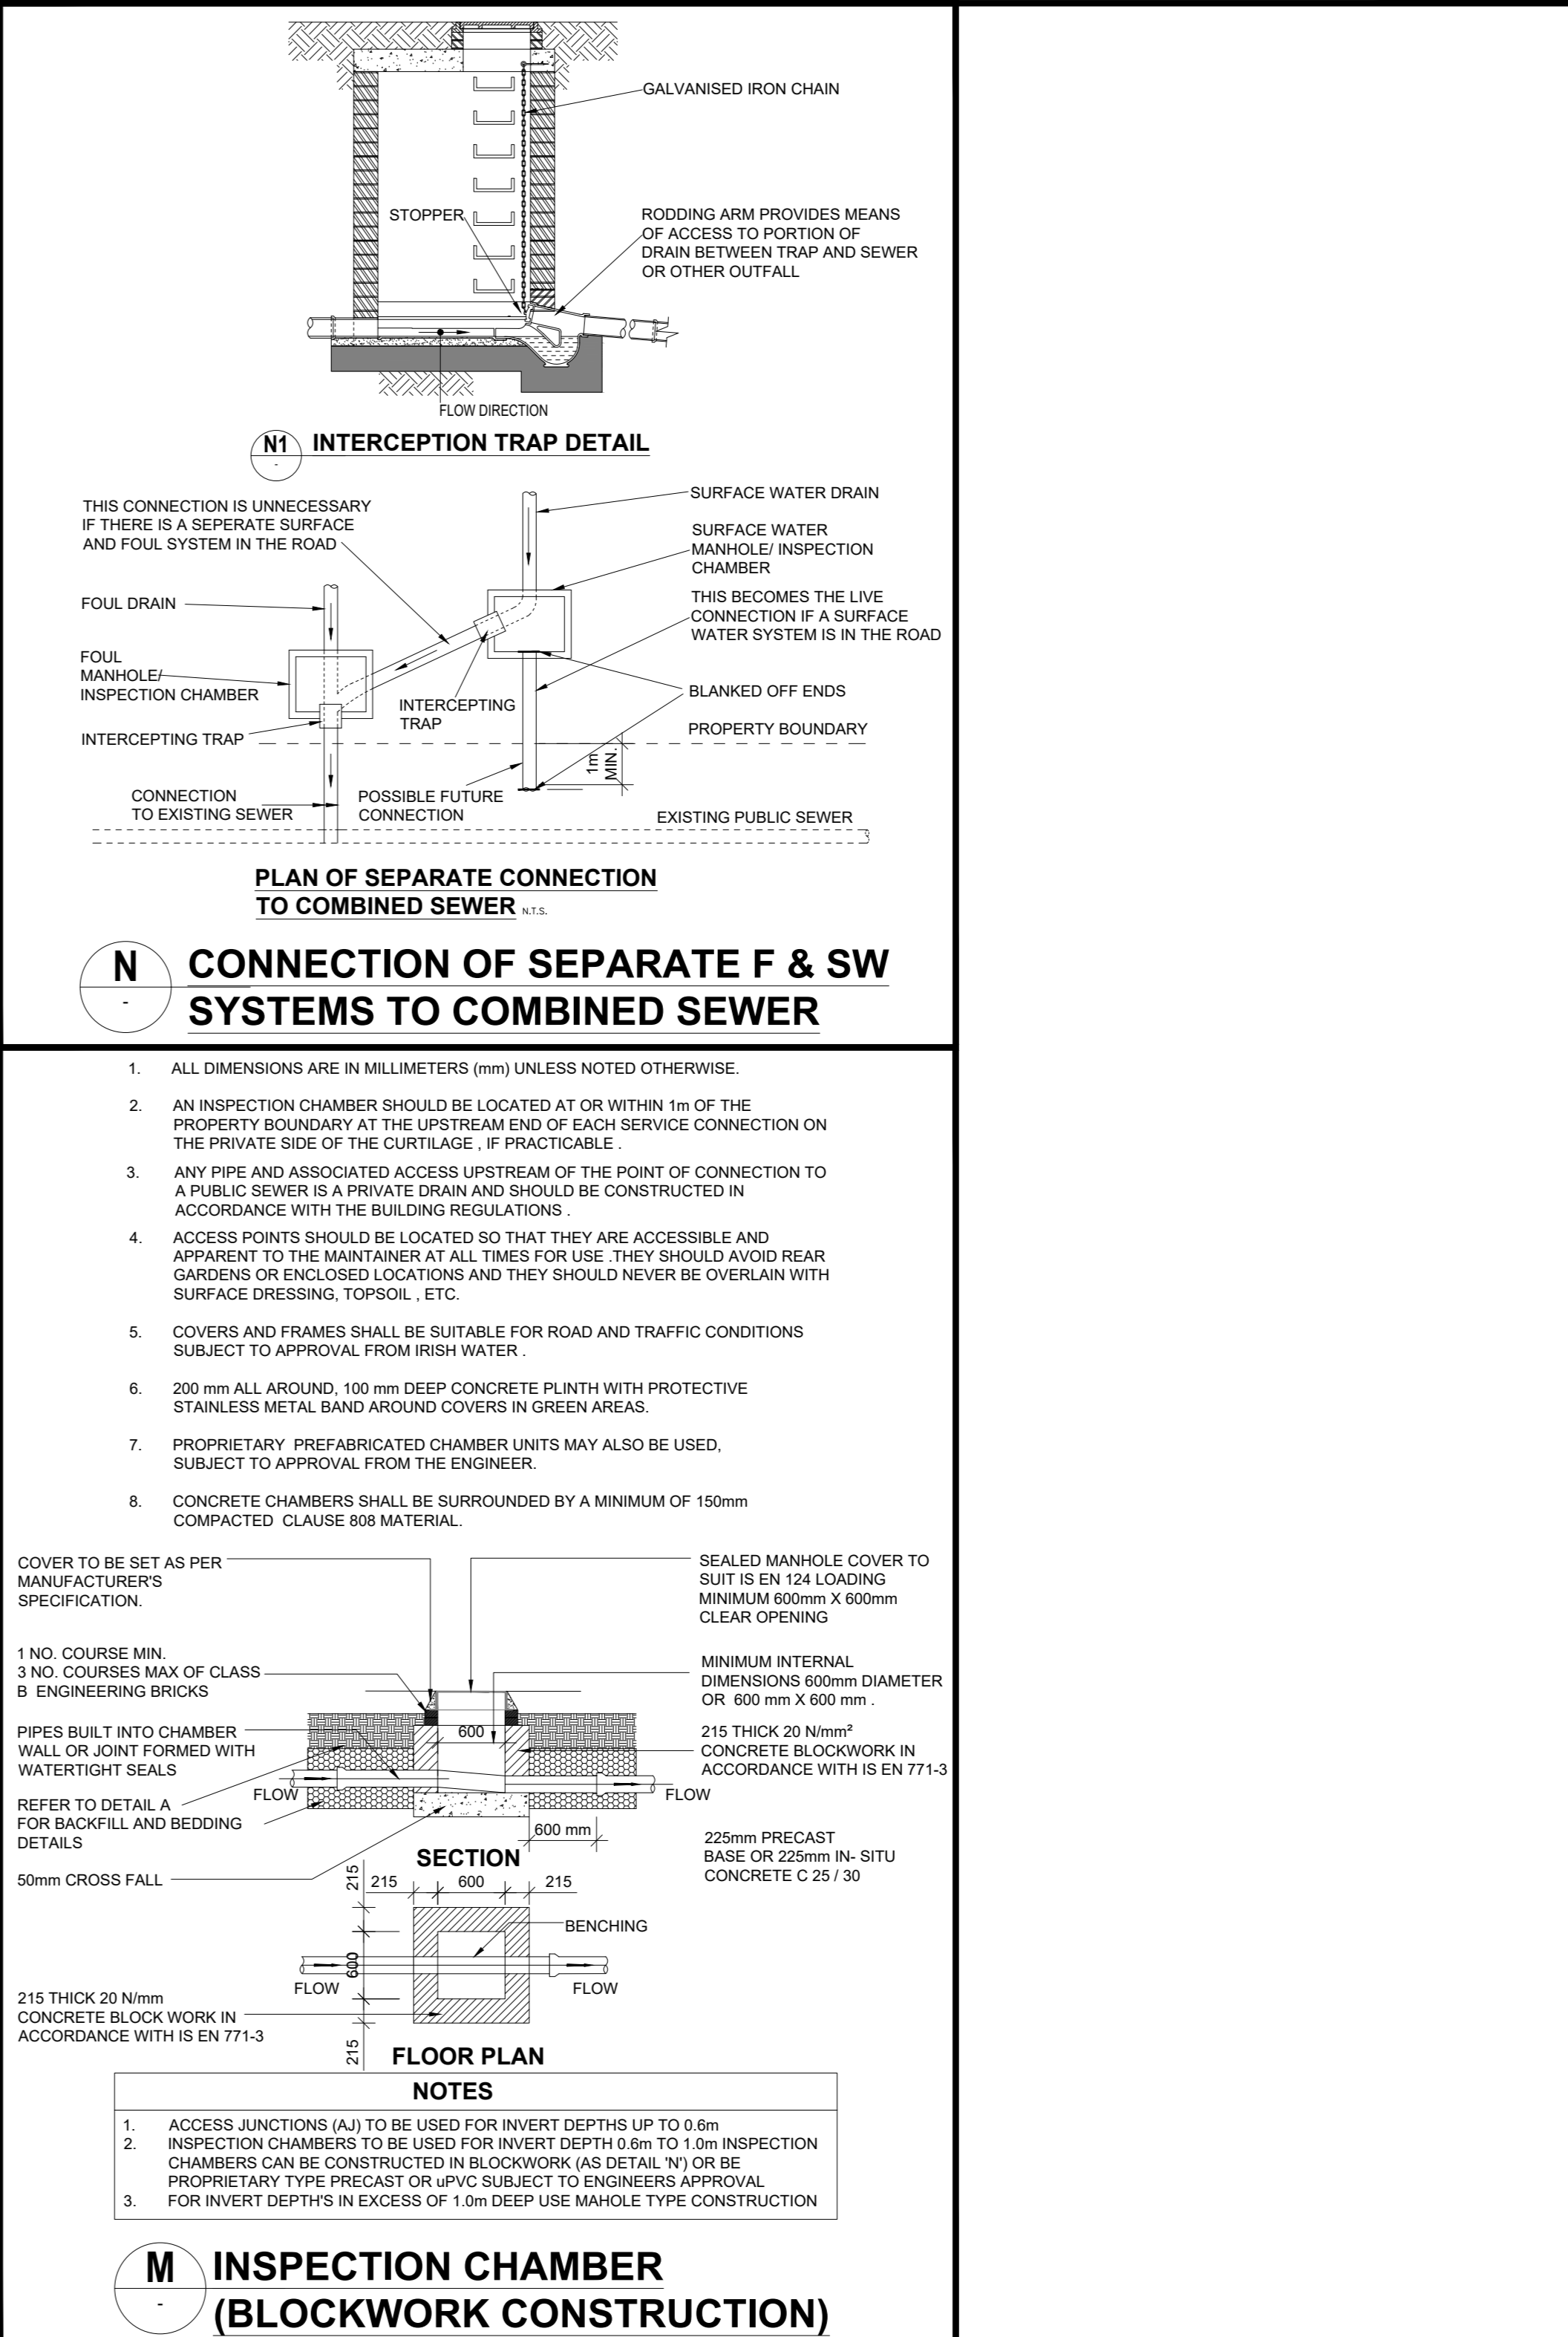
GALVANISED IRON CHAIN

STOPPER

RODDING ARM PROVIDES MEANS OF ACCESS TO PORTION OF DRAIN BETWEEN TRAP AND SEWER OR OTHER OUTFALL

FLOW DIRECTION

N1
-
INTERCEPTION TRAP DETAIL

THIS CONNECTION IS UNNECESSARY IF THERE IS A SEPERATE SURFACE AND FOUL SYSTEM IN THE ROAD

SURFACE WATER DRAIN

SURFACE WATER MANHOLE/ INSPECTION CHAMBER

FOUL DRAIN

THIS BECOMES THE LIVE CONNECTION IF A SURFACE WATER SYSTEM IS IN THE ROAD

FOUL MANHOLE/ INSPECTION CHAMBER

INTERCEPTING TRAP

BLANKED OFF ENDS

PROPERTY BOUNDARY

INTERCEPTING TRAP

1m MIN.

CONNECTION TO EXISTING SEWER

POSSIBLE FUTURE CONNECTION

EXISTING PUBLIC SEWER

PLAN OF SEPARATE CONNECTION TO COMBINED SEWER N.T.S.

N
-
CONNECTION OF SEPARATE F & SW SYSTEMS TO COMBINED SEWER

1. ALL DIMENSIONS ARE IN MILLIMETERS (mm) UNLESS NOTED OTHERWISE.

2. AN INSPECTION CHAMBER SHOULD BE LOCATED AT OR WITHIN 1m OF THE PROPERTY BOUNDARY AT THE UPSTREAM END OF EACH SERVICE CONNECTION ON THE PRIVATE SIDE OF THE CURTILAGE , IF PRACTICABLE .

3. ANY PIPE AND ASSOCIATED ACCESS UPSTREAM OF THE POINT OF CONNECTION TO A PUBLIC SEWER IS A PRIVATE DRAIN AND SHOULD BE CONSTRUCTED IN ACCORDANCE WITH THE BUILDING REGULATIONS .

4. ACCESS POINTS SHOULD BE LOCATED SO THAT THEY ARE ACCESSIBLE AND APPARENT TO THE MAINTAINER AT ALL TIMES FOR USE .THEY SHOULD AVOID REAR GARDENS OR ENCLOSED LOCATIONS AND THEY SHOULD NEVER BE OVERLAIN WITH SURFACE DRESSING, TOPSOIL , ETC.

5. COVERS AND FRAMES SHALL BE SUITABLE FOR ROAD AND TRAFFIC CONDITIONS SUBJECT TO APPROVAL FROM IRISH WATER .

6. 200 mm ALL AROUND, 100 mm DEEP CONCRETE PLINTH WITH PROTECTIVE STAINLESS METAL BAND AROUND COVERS IN GREEN AREAS.

7. PROPRIETARY PREFABRICATED CHAMBER UNITS MAY ALSO BE USED, SUBJECT TO APPROVAL FROM THE ENGINEER.

8. CONCRETE CHAMBERS SHALL BE SURROUNDED BY A MINIMUM OF 150mm COMPACTED CLAUSE 808 MATERIAL.

COVER TO BE SET AS PER MANUFACTURER'S SPECIFICATION.

SEALED MANHOLE COVER TO SUIT IS EN 124 LOADING MINIMUM 600mm X 600mm CLEAR OPENING

1 NO. COURSE MIN. 3 NO. COURSES MAX OF CLASS B ENGINEERING BRICKS

MINIMUM INTERNAL DIMENSIONS 600mm DIAMETER OR 600 mm X 600 mm .

PIPES BUILT INTO CHAMBER WALL OR JOINT FORMED WITH WATERTIGHT SEALS

600

215 THICK 20 N/mm²
CONCRETE BLOCKWORK IN ACCORDANCE WITH IS EN 771-3

FLOW

FLOW

REFER TO DETAIL A FOR BACKFILL AND BEDDING DETAILS

600 mm

SECTION

225mm PRECAST BASE OR 225mm IN- SITU CONCRETE C 25 / 30

50mm CROSS FALL

215 215 600 215

BENCHING

600

FLOW

FLOW

215 THICK 20 N/mm CONCRETE BLOCK WORK IN ACCORDANCE WITH IS EN 771-3

215

FLOOR PLAN

NOTES
1. ACCESS JUNCTIONS (AJ) TO BE USED FOR INVERT DEPTHS UP TO 0.6m
2. INSPECTION CHAMBERS TO BE USED FOR INVERT DEPTH 0.6m TO 1.0m INSPECTION CHAMBERS CAN BE CONSTRUCTED IN BLOCKWORK (AS DETAIL 'N') OR BE PROPRIETARY TYPE PRECAST OR uPVC SUBJECT TO ENGINEERS APPROVAL
3. FOR INVERT DEPTH'S IN EXCESS OF 1.0m DEEP USE MAHOLE TYPE CONSTRUCTION

M
-
INSPECTION CHAMBER (BLOCKWORK CONSTRUCTION)